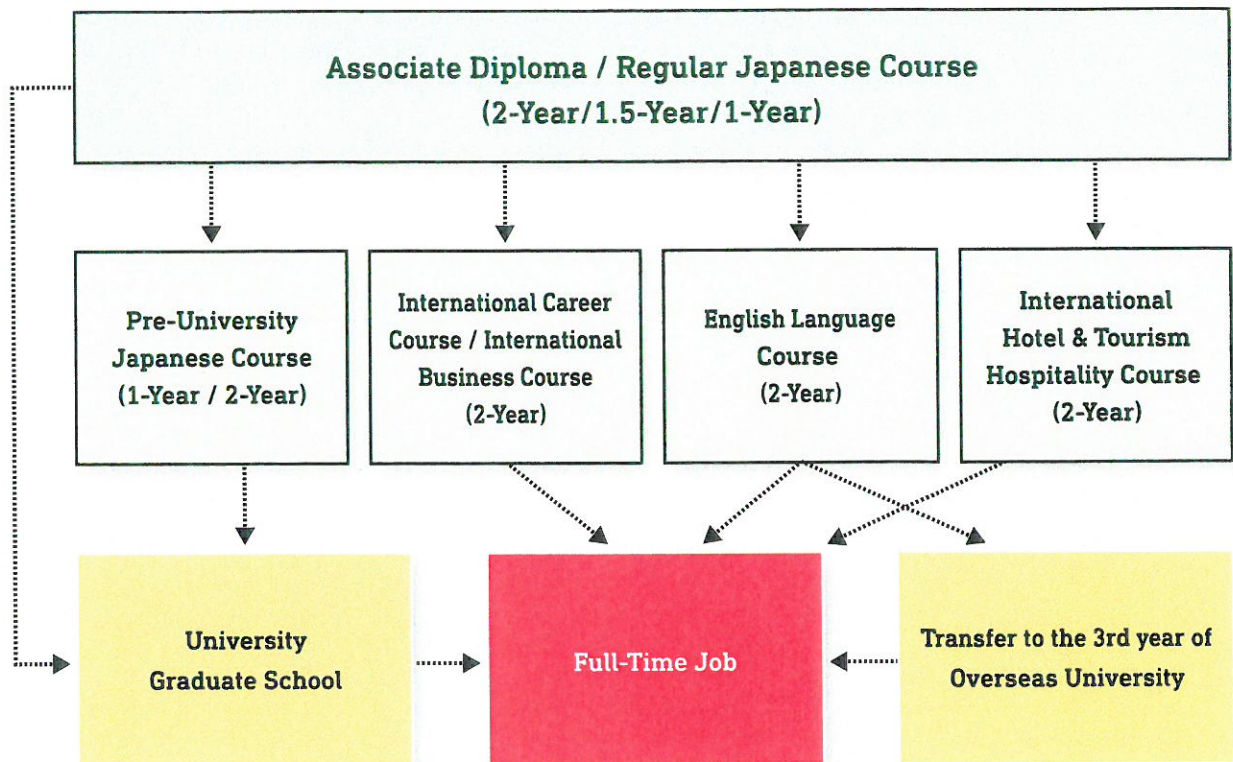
Associate Diploma / Regular Japanese Course
(2-Year/1.5-Year/1-Year)

Pre-University Japanese Course
(1-Year / 2-Year)

International Career Course / International Business Course
(2-Year)

English Language Course
(2-Year)

International Hotel & Tourism Hospitality Course
(2-Year)

University
Graduate School

Full-Time Job

Transfer to the 3rd year of Overseas University